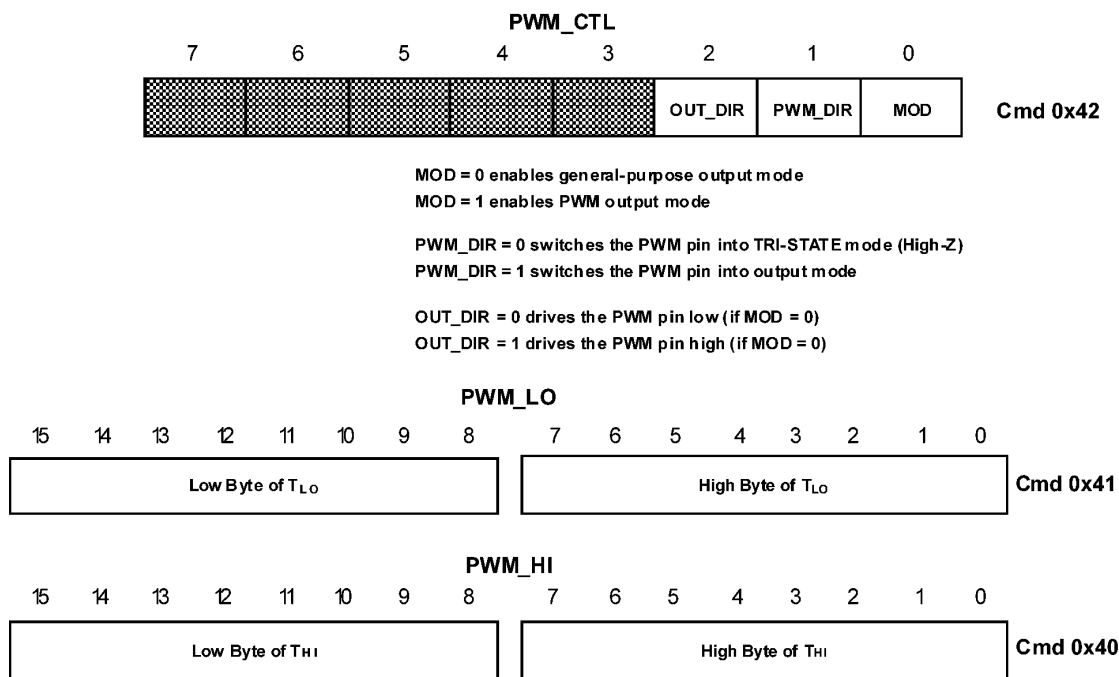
PWM_CTL

| 7 | 6 | 5 | 4 | 3 | 2 | 1 | 0 | |
|---|---|---|---|---|---|---|---|---|
| | | | | | OUT_DIR | PWM_DIR | MOD | Cmd 0x42 |

MOD = 0 enables general-purpose output mode
MOD = 1 enables PWM output mode

PWM_DIR = 0 switches the PWM pin into TRI-STATE mode (High-Z)
PWM_DIR = 1 switches the PWM pin into output mode

OUT_DIR = 0 drives the PWM pin low (if MOD = 0)
OUT_DIR = 1 drives the PWM pin high (if MOD = 0)

PWM_LO

| 15 14 13 12 11 10 9 8 | 7 6 5 4 3 2 1 0 | |
|---|---|---|
| Low Byte of $T_{LO}$ | High Byte of $T_{LO}$ | Cmd 0x41 |

PWM_HI

| 15 14 13 12 11 10 9 8 | 7 6 5 4 3 2 1 0 | |
|---|---|---|
| Low Byte of $T_{HI}$ | High Byte of $T_{HI}$ | Cmd 0x40 |